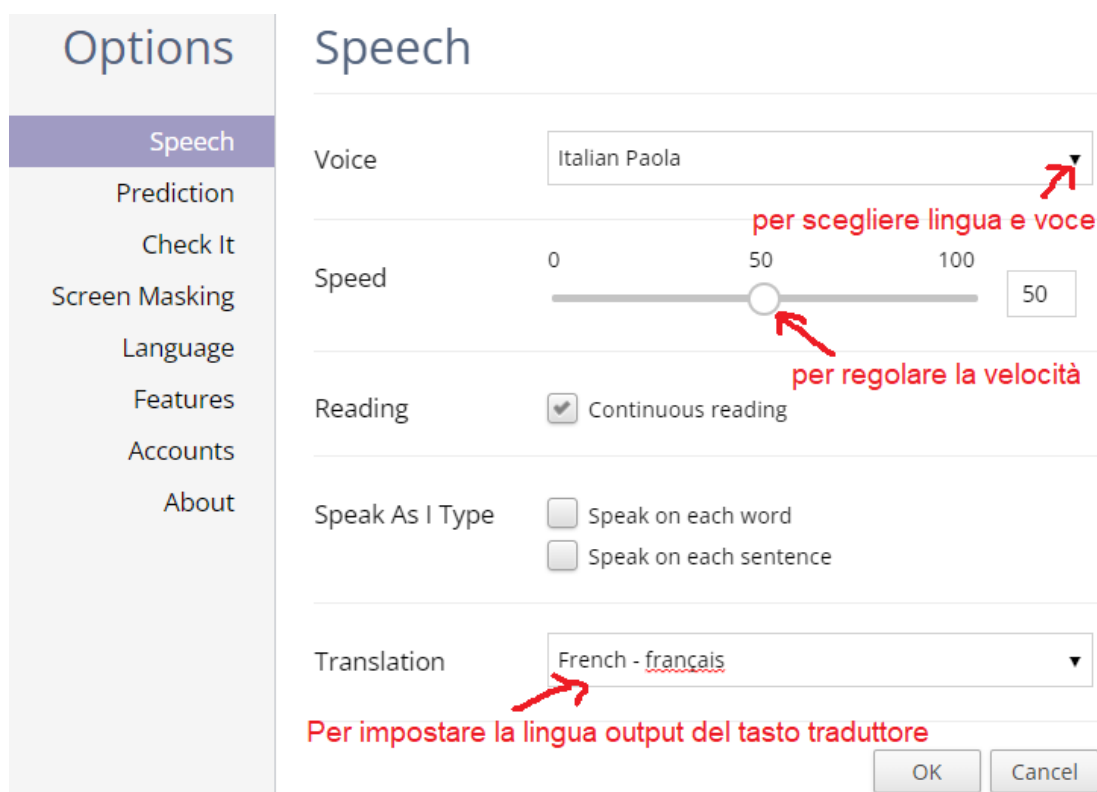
Options

Speech
Prediction
Check It
Screen Masking
Language
Features
Accounts
About

Speech

Voice
Italian Paola
per scegliere lingua e voce

Speed
0
50
100
50
per regolare la velocità

Reading
Continuous reading

Speak As I Type
Speak on each word
Speak on each sentence

Translation
French - français
Per impostare la lingua output del tasto traduttore

OK
Cancel